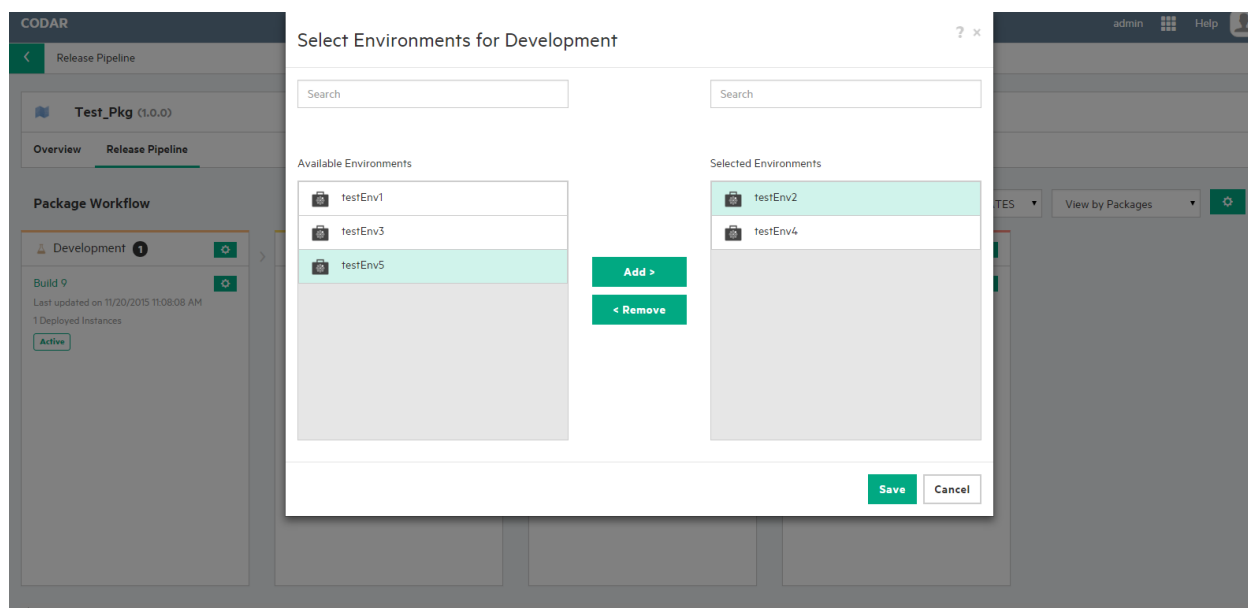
CODAR

admin Help

Release Pipeline

Test_Pkg (1.0.0)

Overview Release Pipeline

Package Workflow

TES

View by Packages

Development 1

Build 9

Last updated on 11/20/2015 11:08:08 AM

1 Deployed Instances

Active

Select Environments for Development

? ×

Search

Search

Available Environments

testEnv1

testEnv3

testEnv5

Add >

< Remove

Selected Environments

testEnv2

testEnv4

Save

Cancel